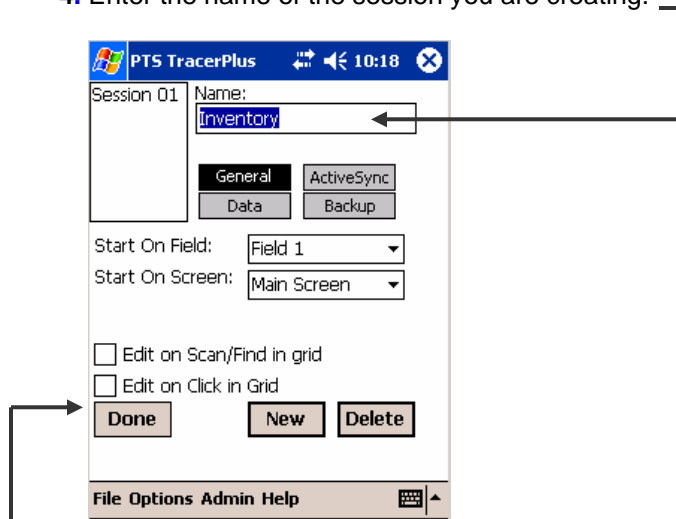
4. Enter the name of the session you are creating.

PTS TracerPlus 10:18

Session 01

Name:

Inventory

General

ActiveSync

Data

Backup

Start On Field: Field 1

Start On Screen: Main Screen

Edit on Scan/Find in grid

Edit on Click in Grid

Done

New

Delete

File Options Admin Help